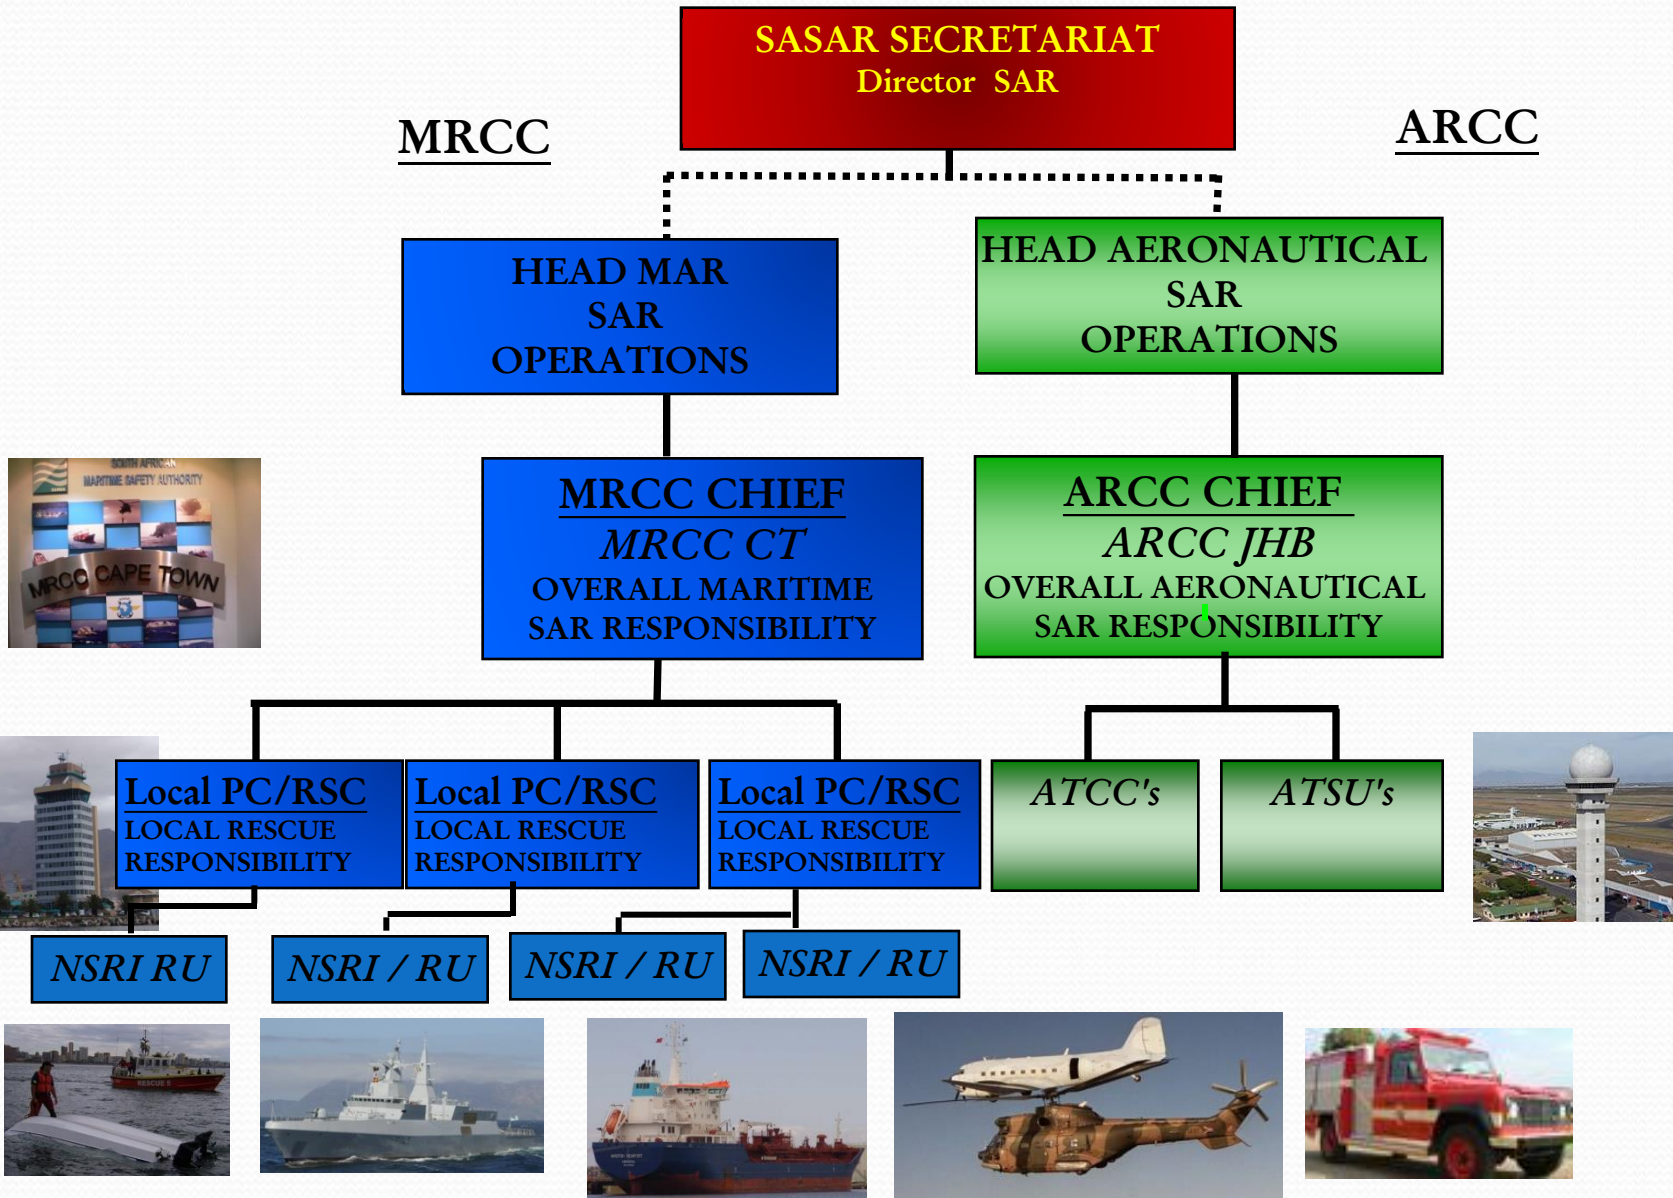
SASAR SECRETARIAT
Director SAR

MRCC

ARCC

HEAD MAR SAR OPERATIONS

HEAD AERONAUTICAL SAR OPERATIONS

SOUTH AFRICAN MARITIME SAFETY AUTHORITY
MRCC CAPE TOWN

MRCC CHIEF
MRCC CT
OVERALL MARITIME SAR RESPONSIBILITY

ARCC CHIEF
ARCC JHB
OVERALL AERONAUTICAL SAR RESPONSIBILITY

Local PC/RSC
LOCAL RESCUE RESPONSIBILITY

Local PC/RSC
LOCAL RESCUE RESPONSIBILITY

Local PC/RSC
LOCAL RESCUE RESPONSIBILITY

ATCC's

ATSU's

NSRI RU

NSRI / RU

NSRI / RU

NSRI / RU